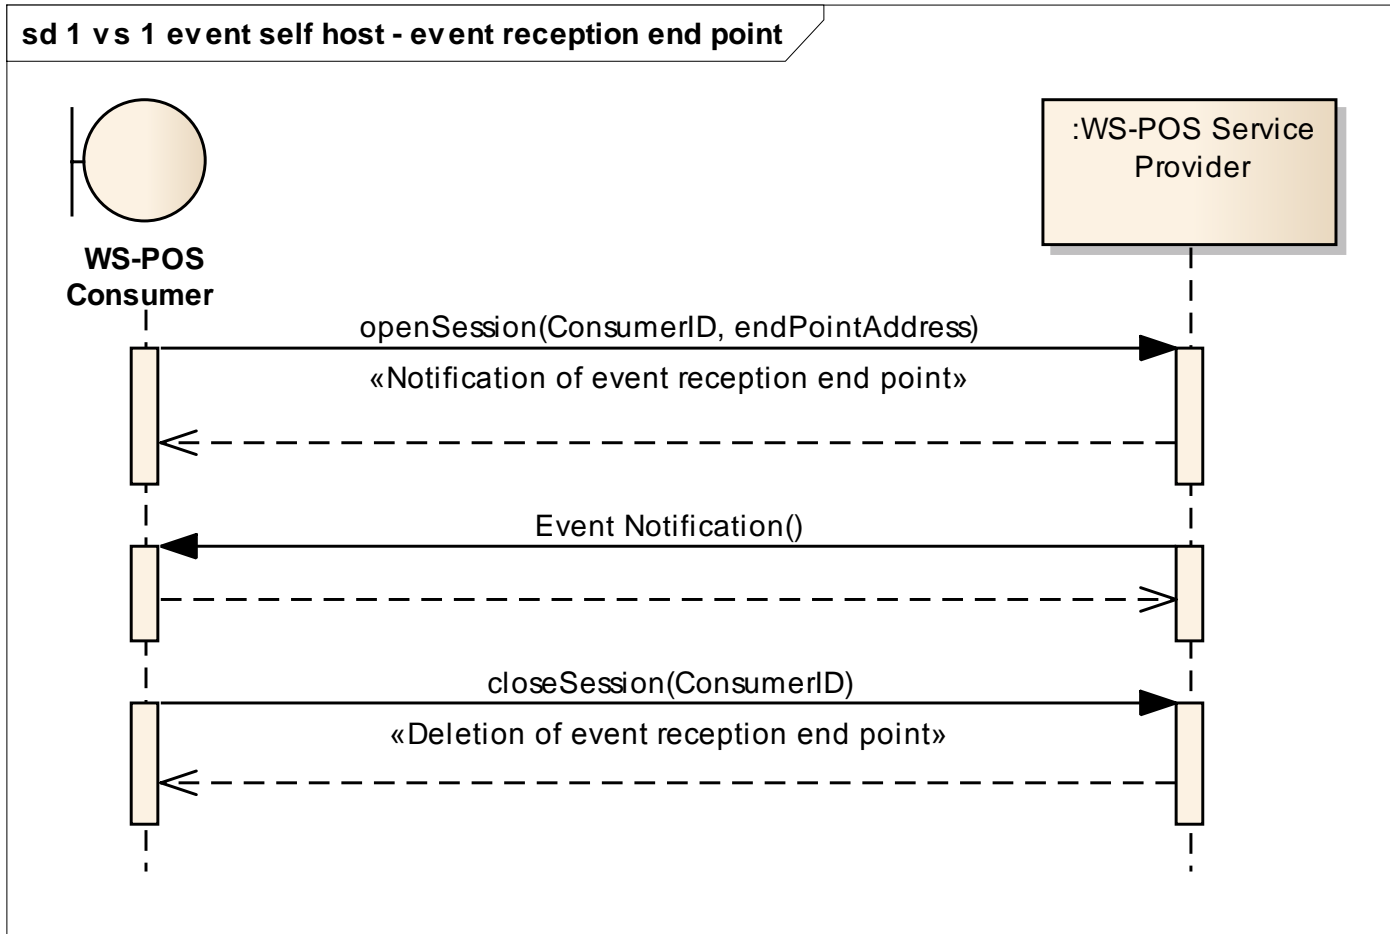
sd 1 vs 1 event self host - event reception end point

WS-POS Consumer

:WS-POS Service Provider

openSession(ConsumerID, endPointAddress)

«Notification of event reception end point»

Event Notification()

closeSession(ConsumerID)

«Deletion of event reception end point»